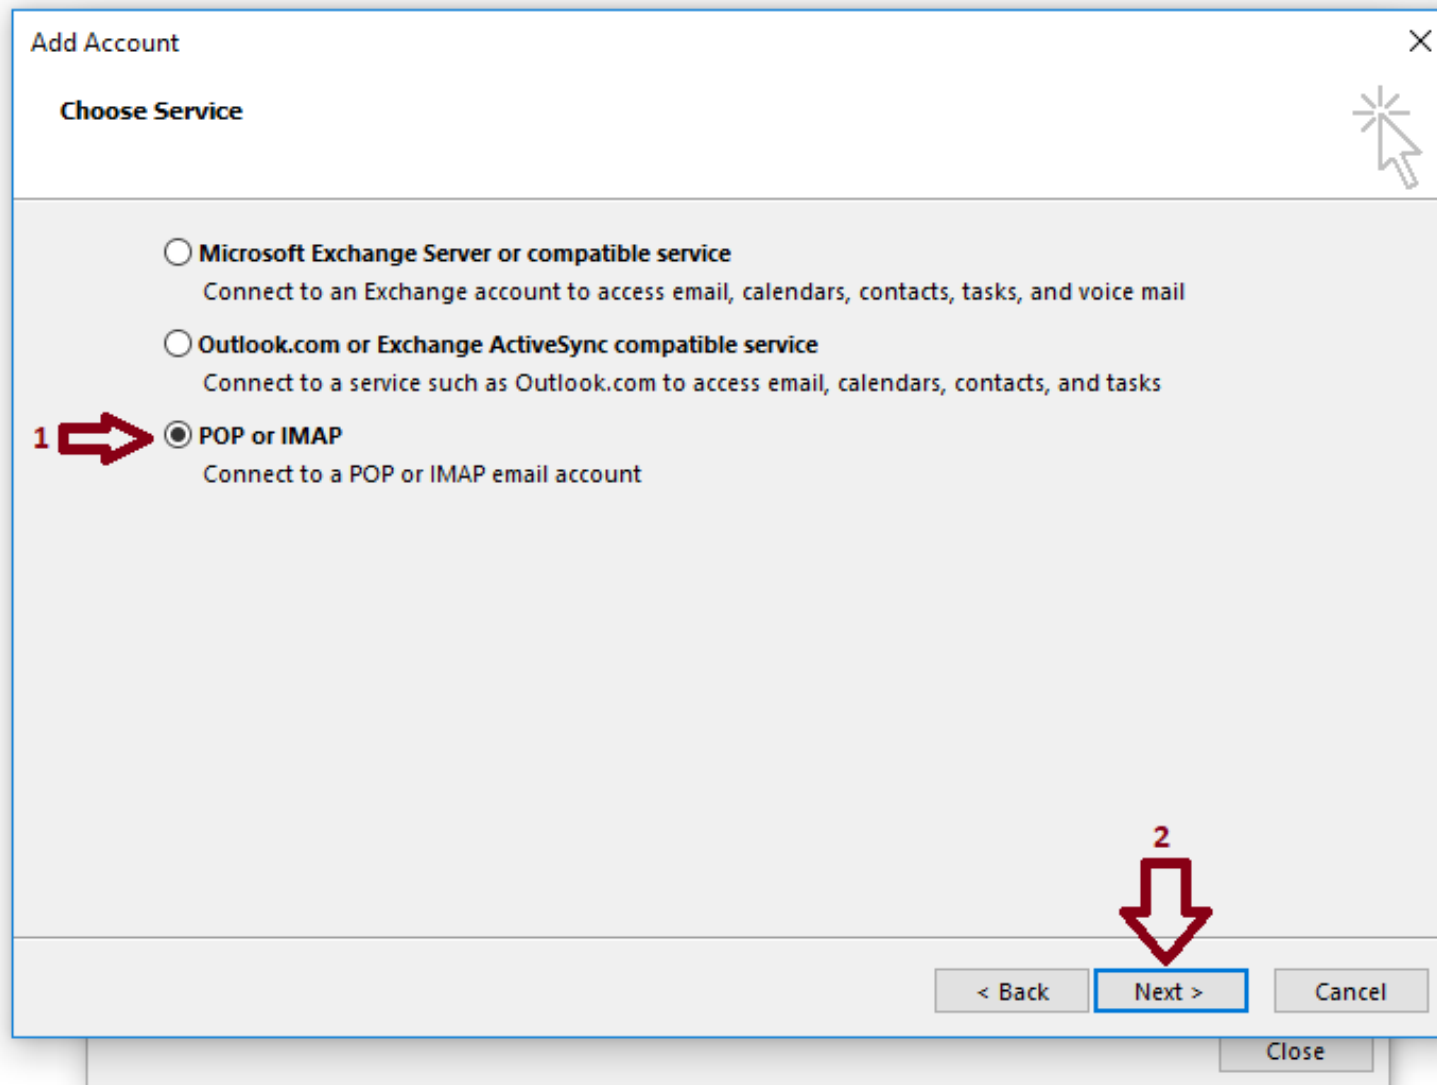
Add Account

Choose Service

Microsoft Exchange Server or compatible service
Connect to an Exchange account to access email, calendars, contacts, tasks, and voice mail

Outlook.com or Exchange ActiveSync compatible service
Connect to a service such as Outlook.com to access email, calendars, contacts, and tasks

1

POP or IMAP
Connect to a POP or IMAP email account

2

< Back Next > Cancel

Close